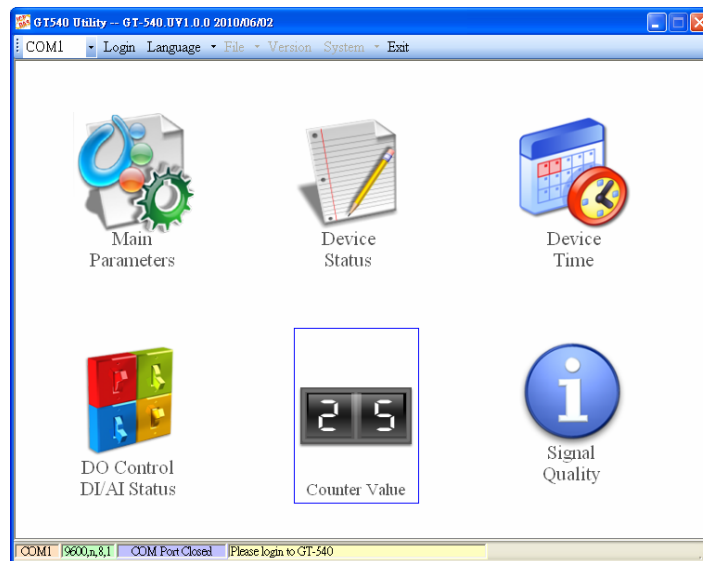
GT540 Utility -- GT-540.UV1.0.0 2010/06/02

COM1 Login Language File Version System Exit

Main Parameters

Device Status

Device Time

DO Control DI/AI Status

2 5

Counter Value

Signal Quality

COM1 9600,n,8,1 COM Port Closed Please login to GT-540